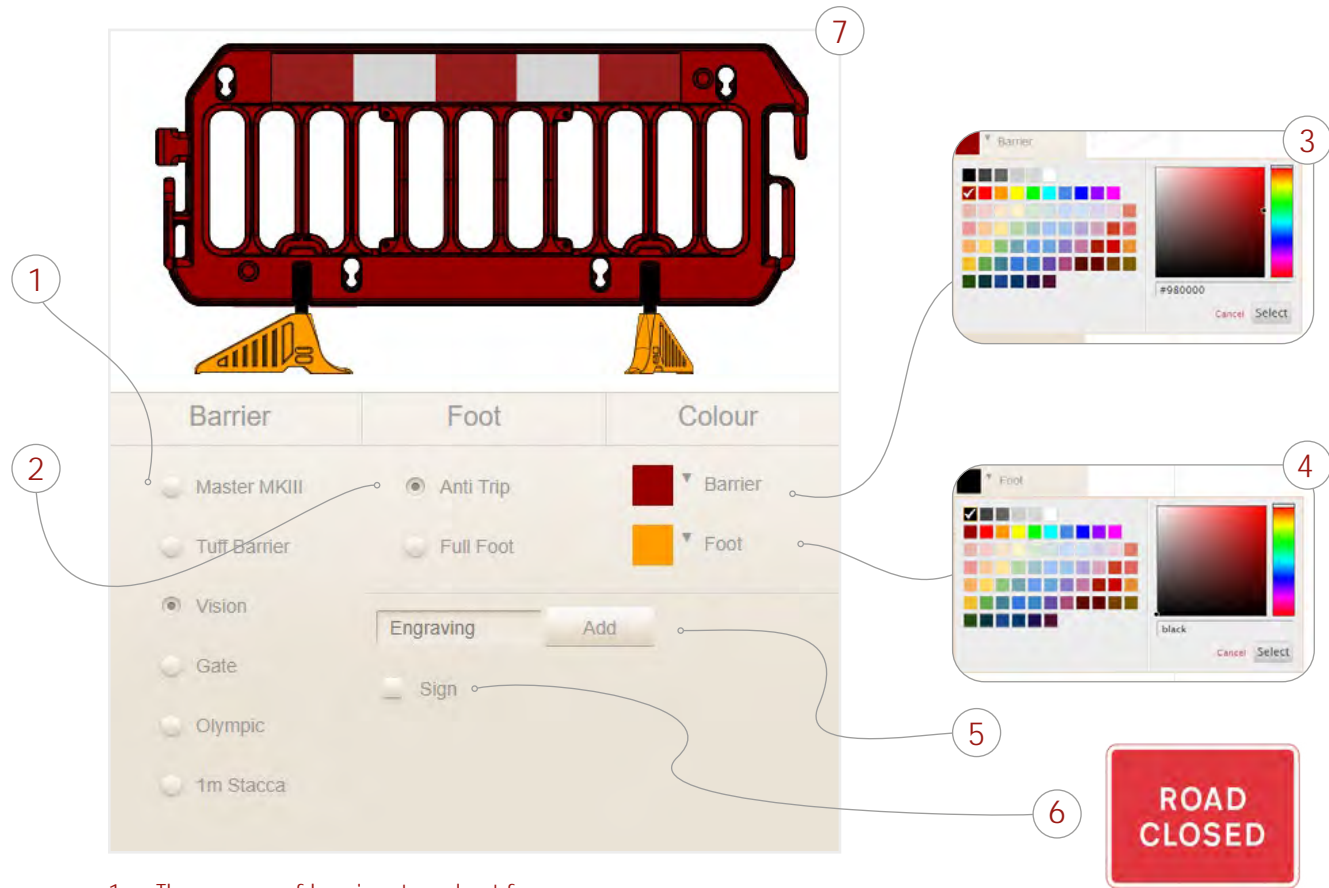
7

3
Barrier
#980000
Cancel Select

1

Barrier | Foot | Colour

2
Master MKIII
Anti Trip
Barrier

4
Foot
black
Cancel Select

Tuff Barrier
Full Foot
Foot

Vision
Engraving Add

Gate
Sign

5

Olympic

1m Stacca

6

ROAD CLOSED

1. The range of barrier to select from